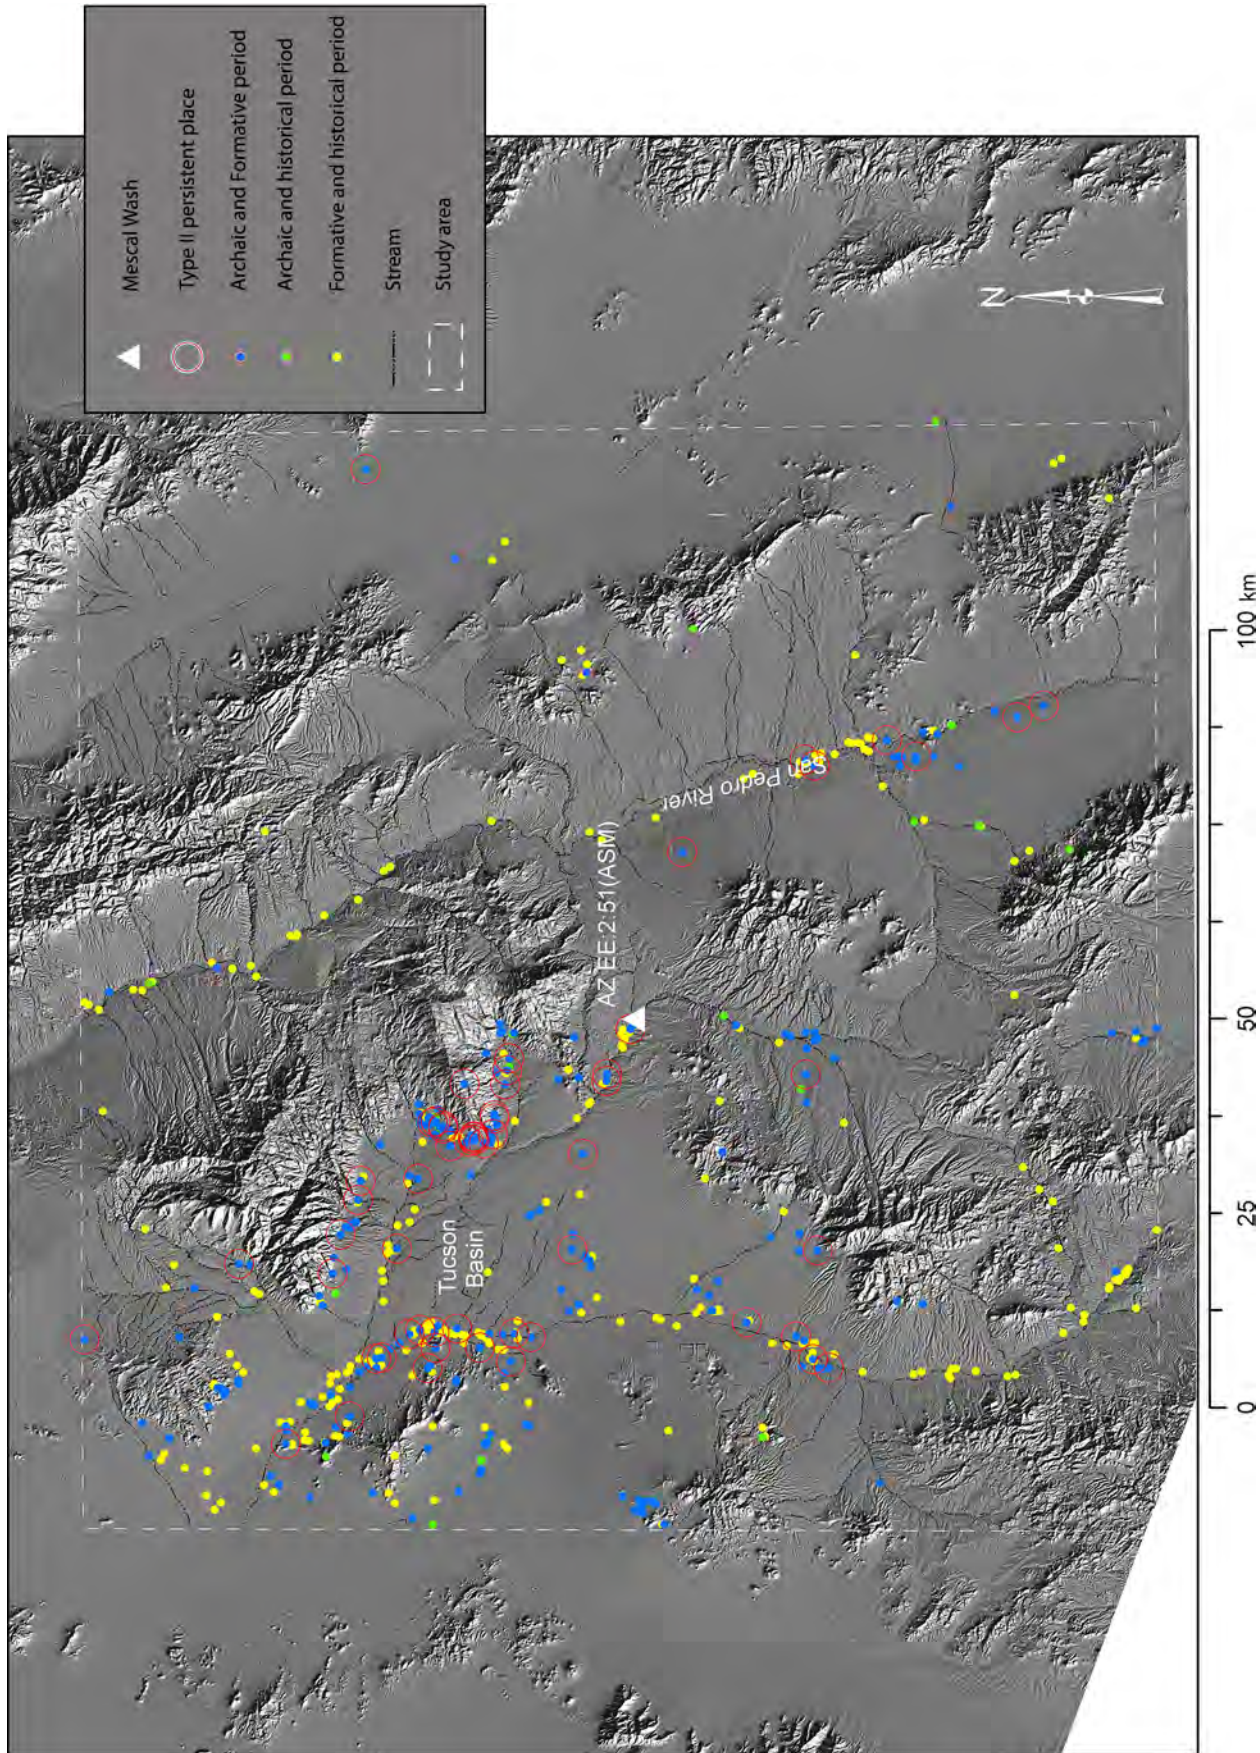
Mescal Wash
Type II persistent place
Archaic and Formative period
Archaic and historical period
Formative and historical period
Stream
Study area

N

San Pedro River

AZ EE:2:51(ASM)

Tucson Basin

0 25 50 100 km